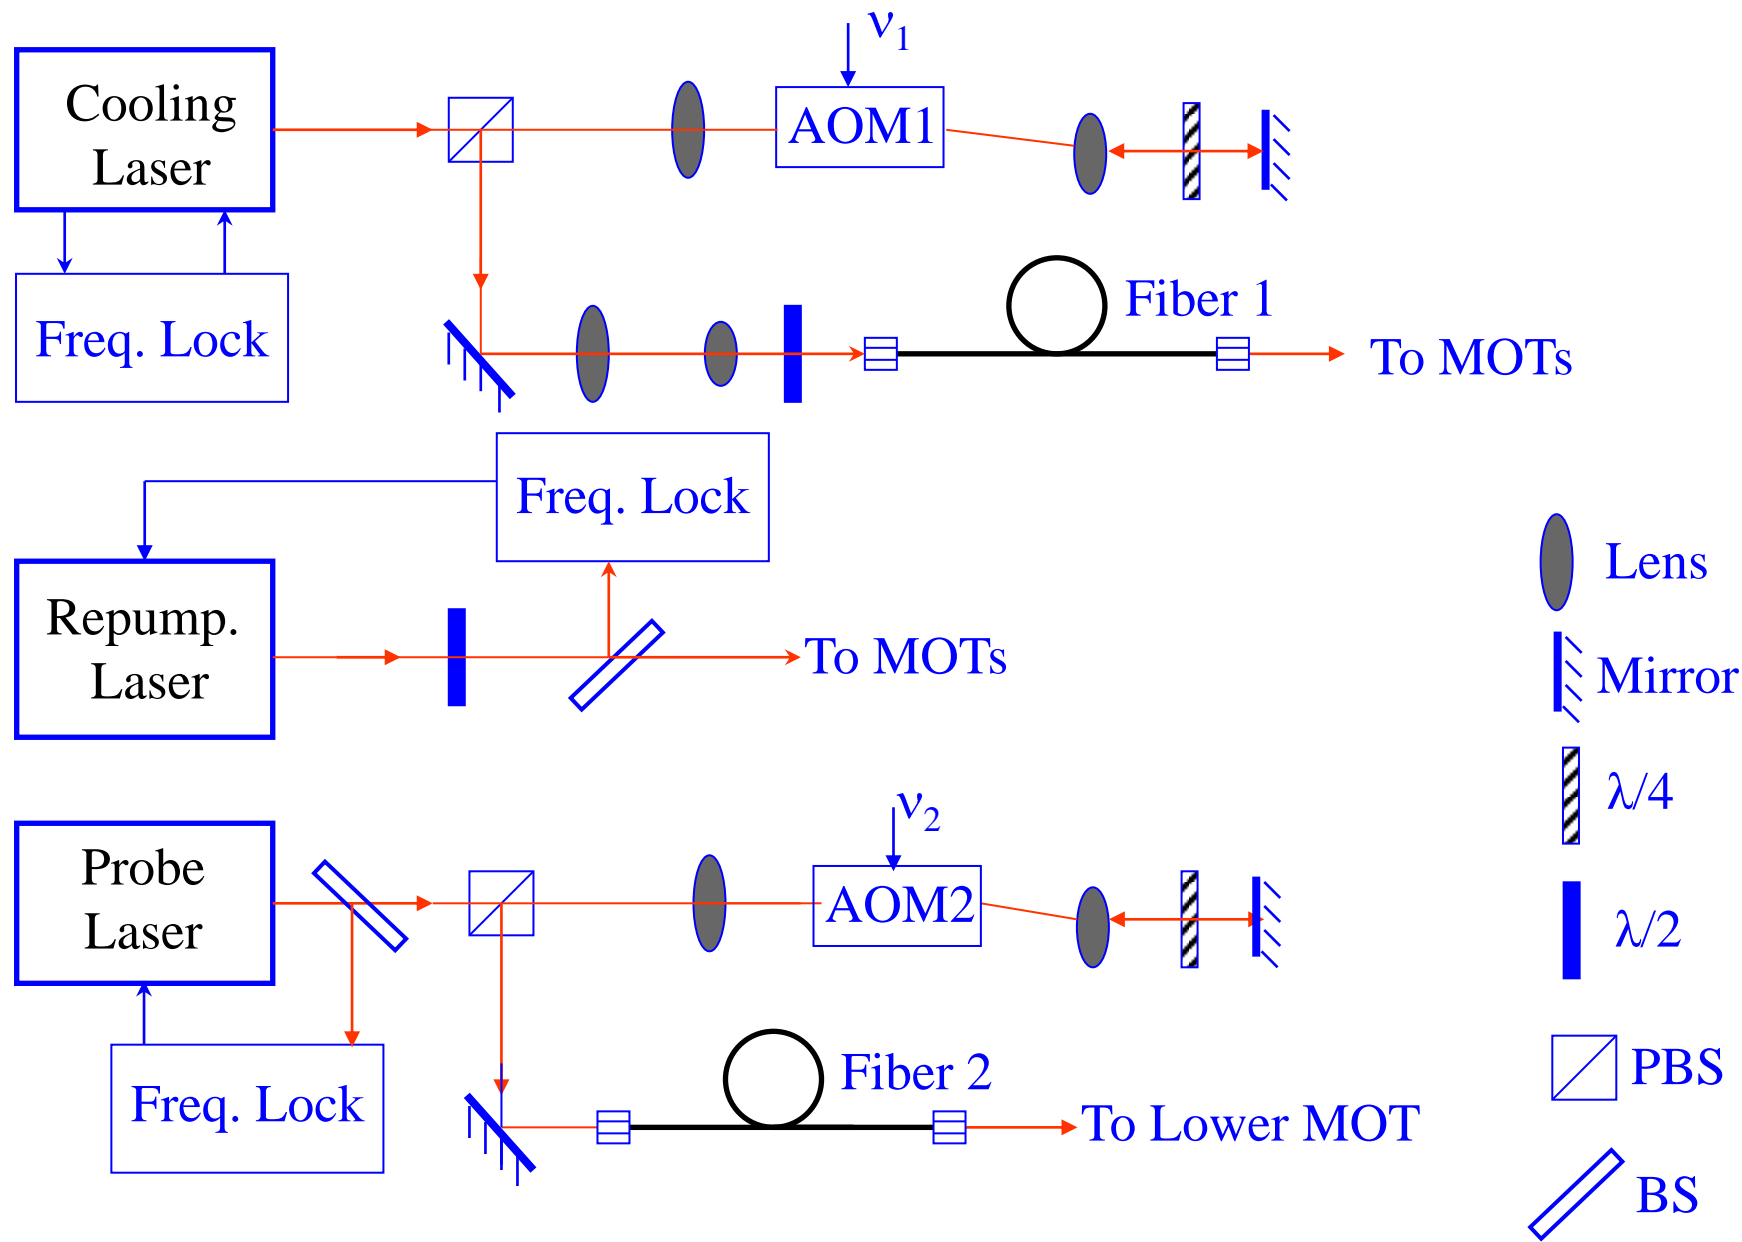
Cooling Laser

$\nu_1$

AOM1

Freq. Lock

Fiber 1

To MOTs

Freq. Lock

Repump. Laser

To MOTs

Lens

Mirror

$\lambda/4$

$\lambda/2$

PBS

BS

Probe Laser

$\nu_2$

AOM2

Freq. Lock

Fiber 2

To Lower MOT